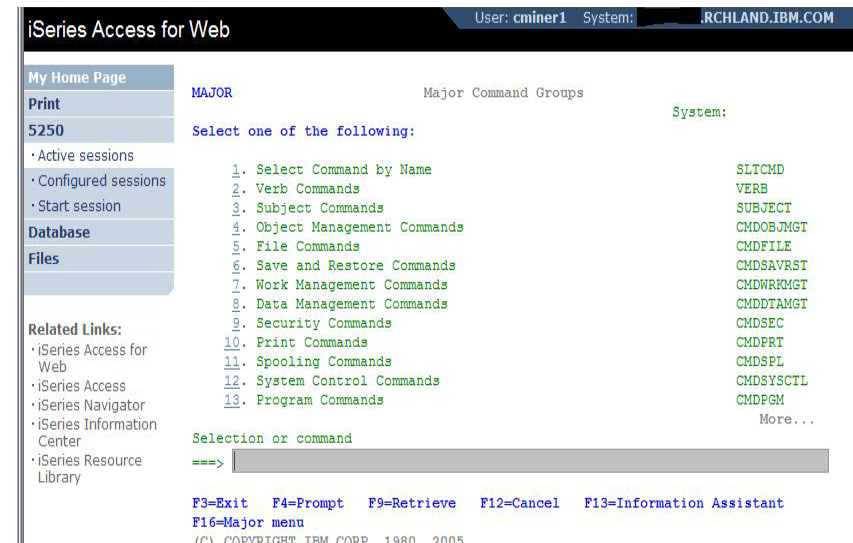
iSeries Access for Web

User: cminer1 System: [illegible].RCHLAND.IBM.COM

My Home Page
Print
5250
· Active sessions
· Configured sessions
· Start session
Database
Files

Related Links:
· iSeries Access for Web
· iSeries Access
· iSeries Navigator
· iSeries Information Center
· iSeries Resource Library

MAJOR Major Command Groups
System:
Select one of the following:

1. Select Command by Name SLTCMD
2. Verb Commands VERB
3. Subject Commands SUBJECT
4. Object Management Commands CMDOBJMGT
5. File Commands CMDFILE
6. Save and Restore Commands CMDSAVRST
7. Work Management Commands CMDWRKMGT
8. Data Management Commands CMDDTAMGT
9. Security Commands CMDSEC
10. Print Commands CMDPRT
11. Spooling Commands CMDSPL
12. System Control Commands CMDSYSCTL
13. Program Commands CMDPGM
More...
Selection or command
===>

F3=Exit F4=Prompt F9=Retrieve F12=Cancel F13=Information Assistant
F16=Major menu
(C) COPYRIGHT IBM CORP. 1980, 2005